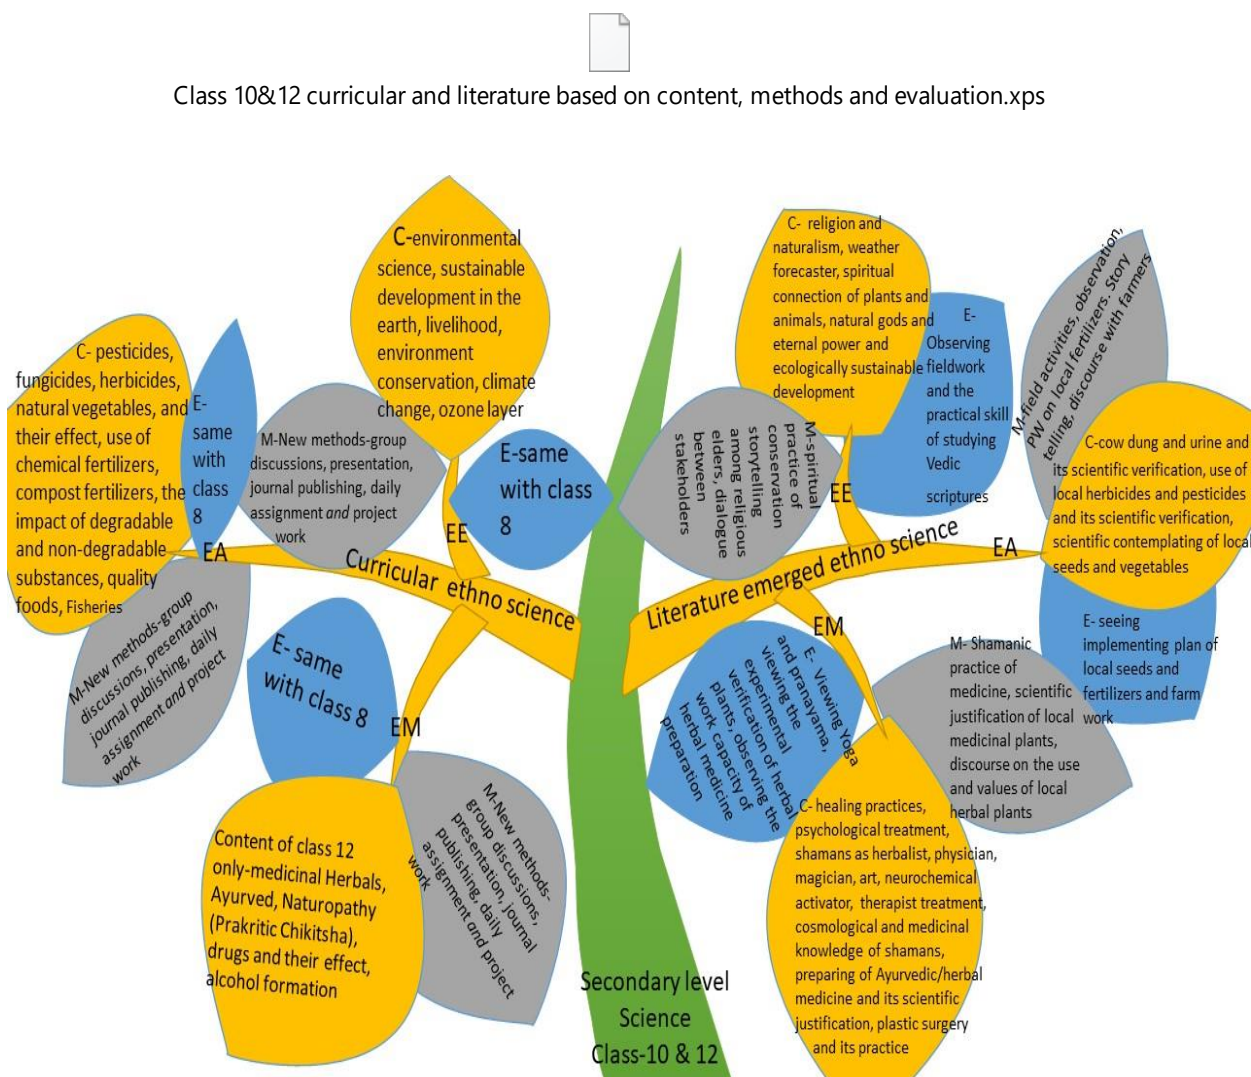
Class 10&12 curricular and literature based on content, methods and evaluation.xps

C-environmental science, sustainable development in the earth, livelihood, environment conservation, climate change, ozone layer

C- pesticides, fungicides, herbicides, natural vegetables, and their effect, use of chemical fertilizers, compost fertilizers, the impact of degradable and non-degradable substances, quality foods, Fisheries

E-same with class 8

M-New methods-group discussions, presentation, journal publishing, daily assignment and project work

E-same with class 8

EE

EA

Curricular ethno science

M-New methods-group discussions, presentation, journal publishing, daily assignment and project work

E-same with class 8

EM

M-New methods-group discussions, presentation, journal publishing, daily assignment and project work

Content of class 12 only-medicinal Herbals, Ayurved, Naturopathy (Prakritic Chikitsha), drugs and their effect, alcohol formation

Secondary level Science Class-10 & 12

C- religion and naturalism, weather forecaster, spiritual connection of plants and animals, natural gods and eternal power and ecologically sustainable development

E- Observing fieldwork and the practical skill of studying Vedic scriptures

M-spiritual practice of conservation storytelling among religious elders, dialogue between stakeholders

M-field activities, observation, PW on local fertilizers. Story telling, discourse with farmers

C-cow dung and urine and its scientific verification, use of local herbicides and pesticides and its scientific verification, scientific contemplating of local seeds and vegetables

EE

EA

Literature emerged ethno science

E- seeing implementing plan of local seeds and fertilizers and farm work

EM

E- Viewing Yoga and pranayama, viewing the experimental verification of herbal plants, observing the work capacity of herbal medicine preparation

M- Shamanic practice of medicine, scientific justification of local medicinal plants, discourse on the use and values of local herbal plants

C- healing practices, psychological treatment, shamans as herbalist, physician, magician, art, neurochemical activator, therapist treatment, cosmological and medicinal knowledge of shamans, preparing of Ayurvedic/herbal medicine and its scientific justification, plastic surgery and its practice